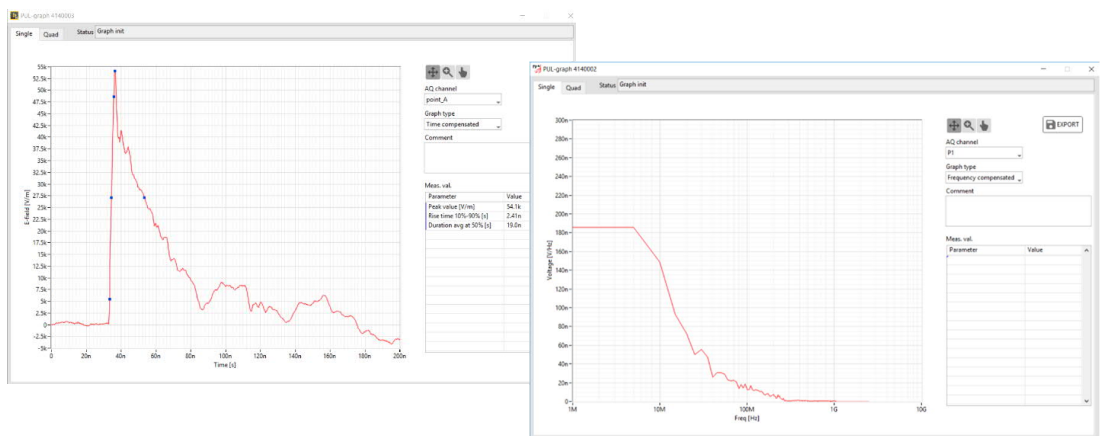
PUL-graph 4140005

Single Quad Status Graph init

55k
52.5k
50k
47.5k
45k
42.5k
40k
37.5k
35k
32.5k
30k
27.5k
25k
22.5k
20k
17.5k
15k
12.5k
10k
7.5k
5k
2.5k
0
-2.5k
-5k

E-field [V/m]

0 20n 40n 60n 80n 100n 120n 140n 160n 180n 200n
Time [s]

AQ channel
point_A
Graph type
Time compensated
Comment

Meas. val.

| Parameter | Value |
|---|---|
| Peak value [V/m] | 54.1k |
| Rise time 10%-90% [s] | 2.41n |
| Duration avg at 50% [s] | 19.0n |

PUL-graph 4140002

Single Quad Status Graph init

300m
280m
260m
240m
220m
200m
180m
160m
140m
120m
100m
80m
60m
40m
20m
0

Voltage [V/Hz]

1M 10M 100M 1G 10G
Freq [Hz]

EXPORT

AQ channel
P1
Graph type
Frequency compensated
Comment

Meas. val.

| Parameter | Value |
|---|---|